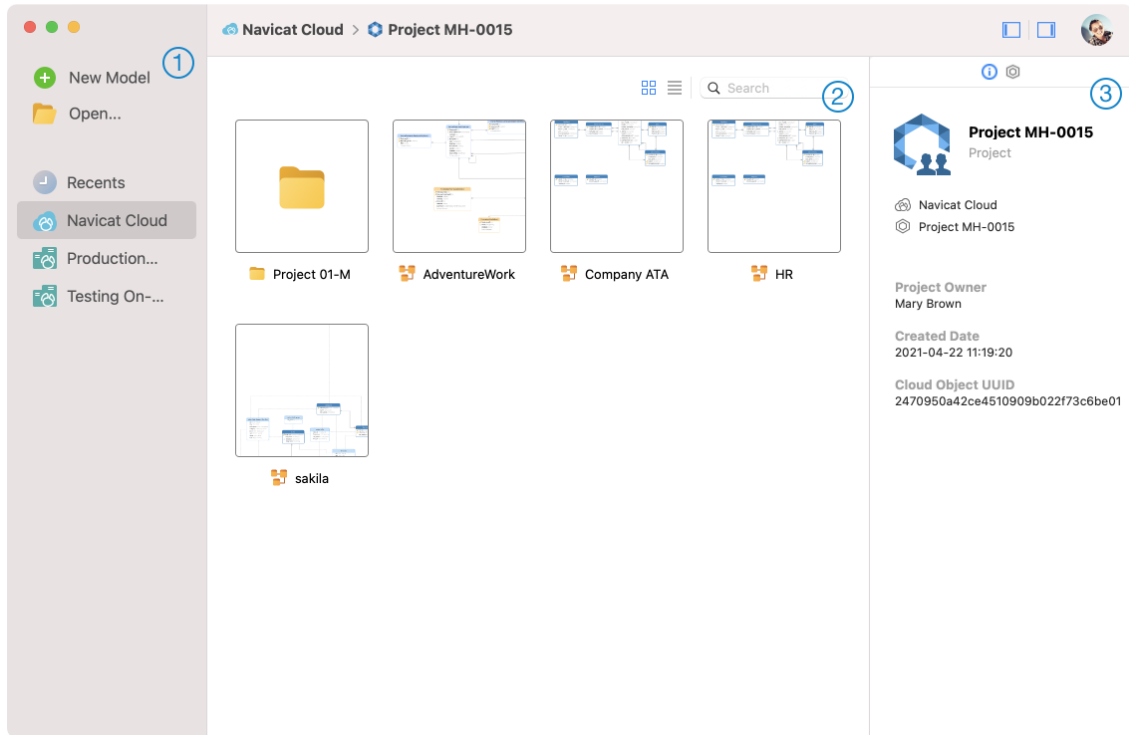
Navicat Cloud > Project MH-0015

1
New Model
Open...

Recents
Navicat Cloud
Production...
Testing On-...

Search
2

Project 01-M
AdventureWork
Company ATA
HR
sakila

3
Project MH-0015
Project

Navicat Cloud
Project MH-0015

Project Owner
Mary Brown

Created Date
2021-04-22 11:19:20

Cloud Object UUID
2470950a42ce4510909b022f73c6be01